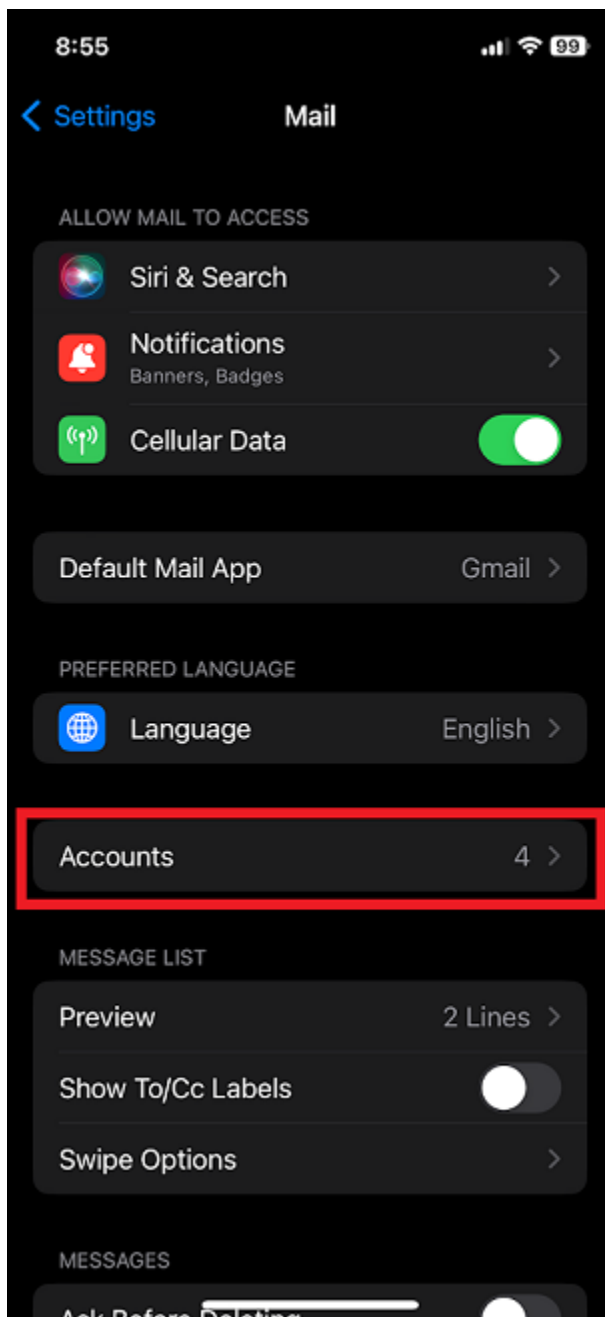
8:55

99

Settings

Mail

ALLOW MAIL TO ACCESS

Siri & Search

Notifications
Banners, Badges

Cellular Data

Default Mail App
Gmail

PREFERRED LANGUAGE

Language
English

Accounts
4

MESSAGE LIST

Preview
2 Lines

Show To/Cc Labels

Swipe Options

MESSAGES

Ask Before Deleting